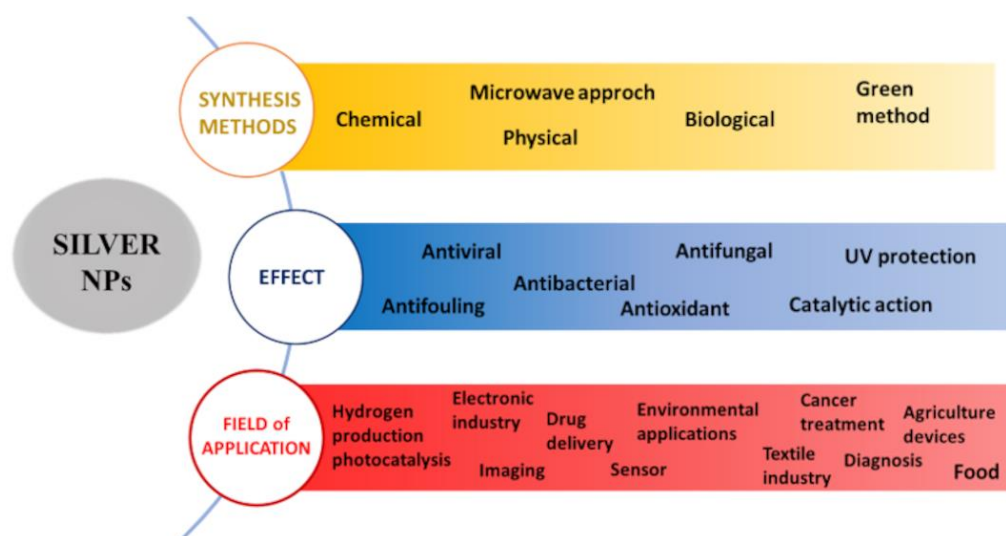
SILVER NPs

SYNTHESIS METHODS

Chemical

Microwave approch

Physical

Biological

Green method

EFFECT

Antiviral

Antifouling

Antibacterial

Antifungal

Antioxidant

UV protection

Catalytic action

FIELD of APPLICATION

Hydrogen production photocatalysis

Electronic industry

Imaging

Drug delivery

Sensor

Environmental applications

Cancer treatment

Textile industry

Diagnosis

Agriculture devices

Food